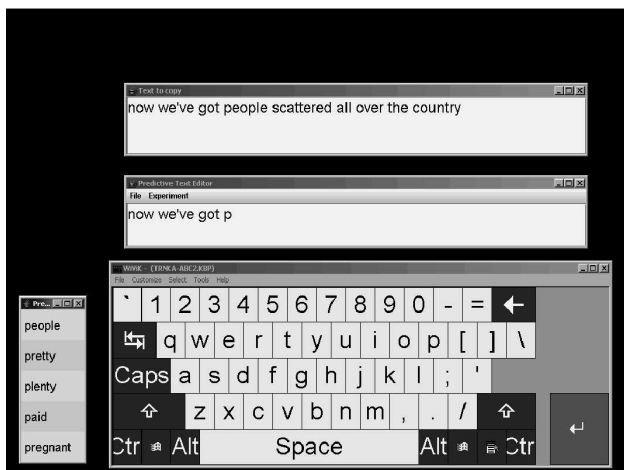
Text to copy
now we've got people scattered all over the country

Predictive Text Editor
File Experiment
now we've got p

WiViK - (TRNKA-ABC2.KBP)
File Customize Select Tools Help
` 1 2 3 4 5 6 7 8 9 0 - = ←
q w e r t y u i o p [ ] \
Caps a s d f g h j k l ; '
z x c v b n m , . /
Ctr Alt Space Alt Ctr

Pre...
people
pretty
plenty
paid
pregnant